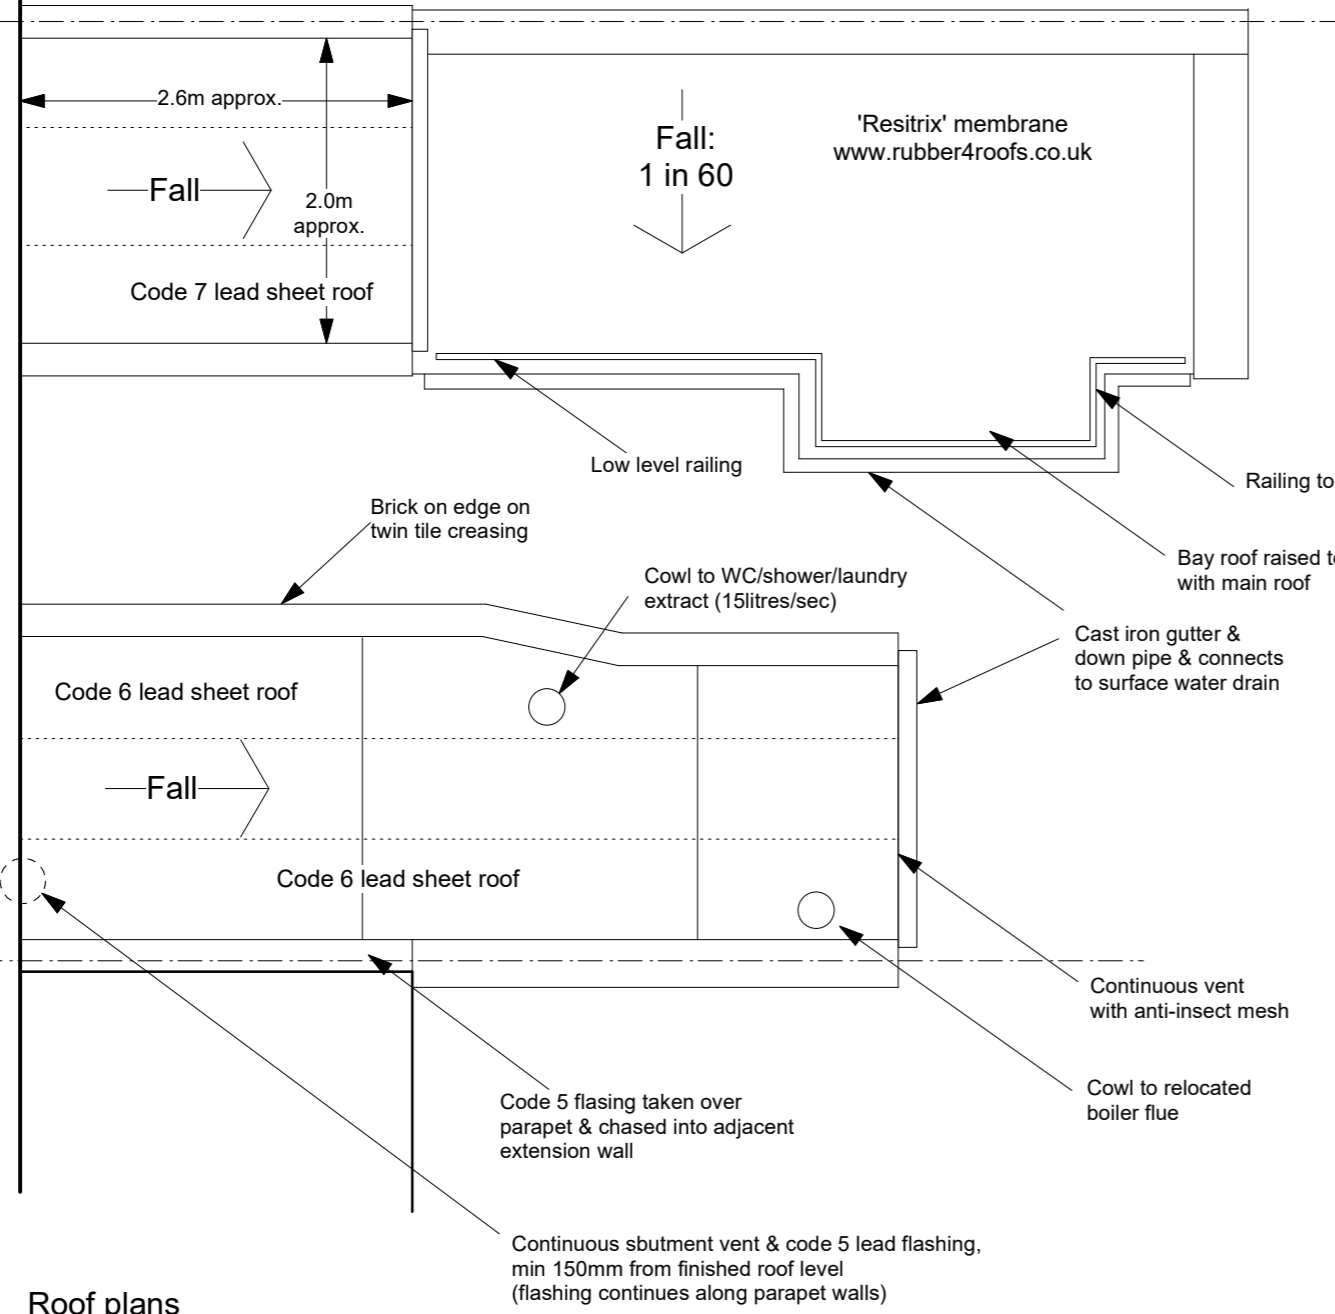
2.6m approx.

Fall

2.0m approx.

Code 7 lead sheet roof

Fall: 1 in 60

'Resitrix' membrane
www.rubber4roofs.co.uk

Low level railing

Railing to

Bay roof raised t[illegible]
with main roof

Brick on edge on
twin tile creasing

Cowl to WC/shower/laundry
extract (15litres/sec)

Cast iron gutter &
down pipe & connects
to surface water drain

Code 6 lead sheet roof

Fall

Code 6 lead sheet roof

Continuous vent
with anti-insect mesh

Cowl to relocated
boiler flue

Code 5 flasing taken over
parapet & chased into adjacent
extension wall

Continuous sbutment vent & code 5 lead flashing,
min 150mm from finished roof level
(flashing continues along parapet walls)

Roof plans